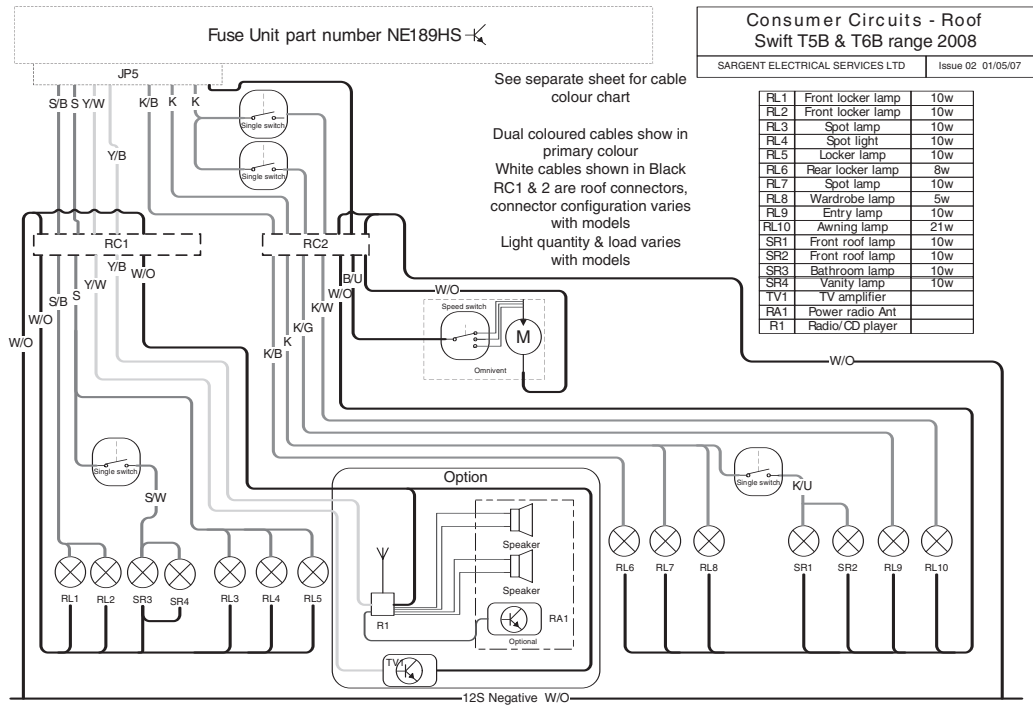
Fuse Unit part number NE189HS

Consumer Circuits - Roof
Swift T5B & T6B range 2008
SARGENT ELECTRICAL SERVICES LTD | Issue 02 01/05/07

JP5

See separate sheet for cable colour chart

Dual coloured cables show in primary colour
White cables shown in Black
RC1 & 2 are roof connectors, connector configuration varies with models
Light quantity & load varies with models

| | | |
|---|---|---|
| RL1 | Front locker lamp | 10w |
| RL2 | Front locker lamp | 10w |
| RL3 | Spot lamp | 10w |
| RL4 | Spot light | 10w |
| RL5 | Locker lamp | 10w |
| RL6 | Rear locker lamp | 8w |
| RL7 | Spot lamp | 10w |
| RL8 | Wardrobe lamp | 5w |
| RL9 | Entry lamp | 10w |
| RL10 | Awning lamp | 21w |
| SR1 | Front roof lamp | 10w |
| SR2 | Front roof lamp | 10w |
| SR3 | Bathroom lamp | 10w |
| SR4 | Vanity lamp | 10w |
| TV1 | TV amplifier | |
| RA1 | Power radio Ant | |
| R1 | Radio/CD player | |

S/B S Y/W K/B K K
Single switch
Single switch
Y/B
RC1
RC2
Y/B W/O
S/B Y/W
S
W/O
W/O
B/U
W/O
W/O
K/W
K/G
K
K/B
Speed switch
M
Omnivent
W/O
Single switch
S/W
Option
Speaker
Speaker
RA1
Optional
R1
TV1
Single switch
K/U
RL1 RL2 SR3 SR4 RL3 RL4 RL5
RL6 RL7 RL8
SR1 SR2 RL9 RL10
12S Negative W/O